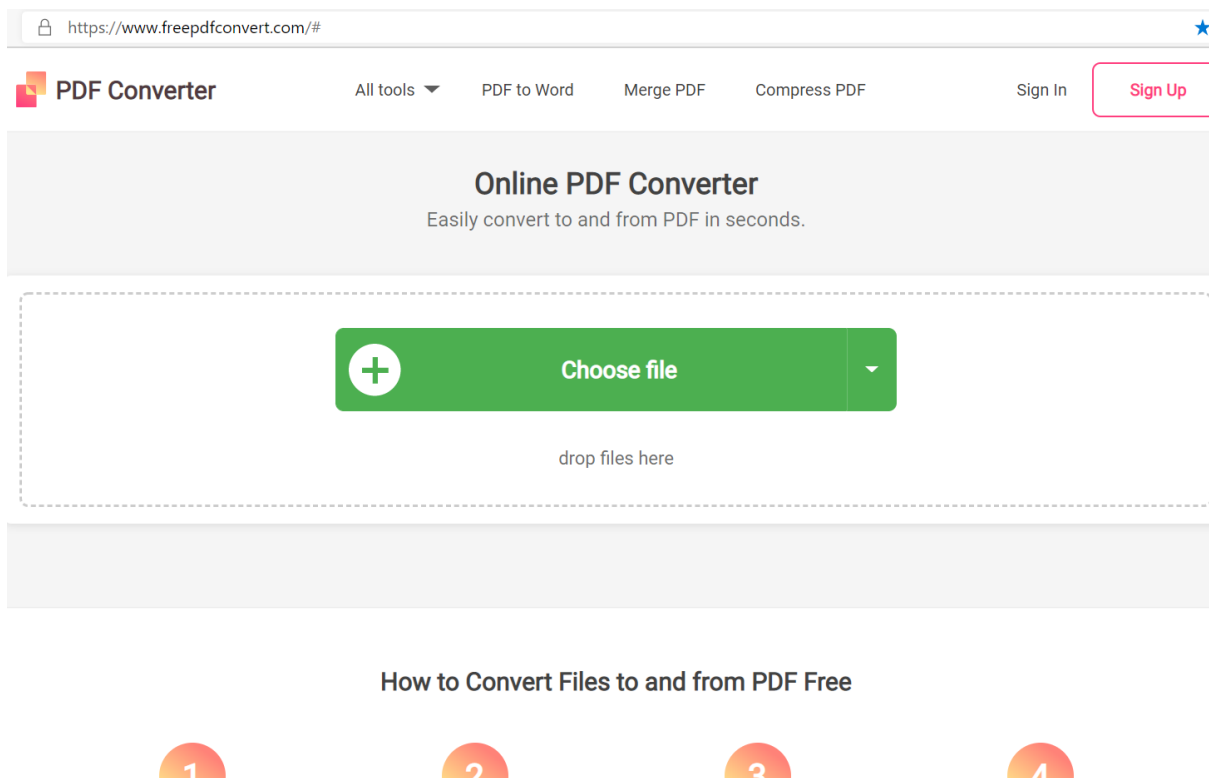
https://www.freepdfconvert.com/#

PDF Converter

All tools

PDF to Word

Merge PDF

Compress PDF

Sign In

Sign Up

Online PDF Converter

Easily convert to and from PDF in seconds.

Choose file

drop files here

How to Convert Files to and from PDF Free

1

2

3

4